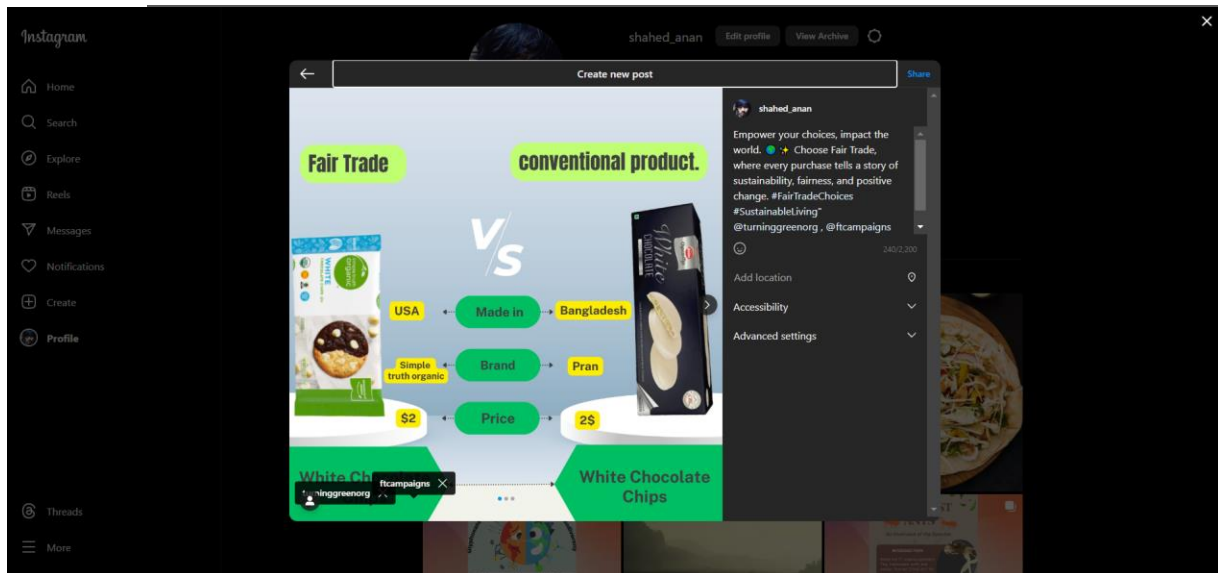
Instagram

Home

Search

Explore

Reels

Messages

Notifications

Create

Profile

Threads

More

shahed_anan Edit profile View Archive

Create new post

Share

Fair Trade

conventional product.

VS

USA Made in Bangladesh

Simple truth organic Brand Pran

$2 Price 2$

White Ch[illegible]

White Chocolate Chips

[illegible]inggreenorg

ftcampaigns

shahed_anan

Empower your choices, impact the world. 🌍✨ Choose Fair Trade, where every purchase tells a story of sustainability, fairness, and positive change. #FairTradeChoices #SustainableLiving" @turninggreenorg , @ftcampaigns

240/2,200

Add location

Accessibility

Advanced settings